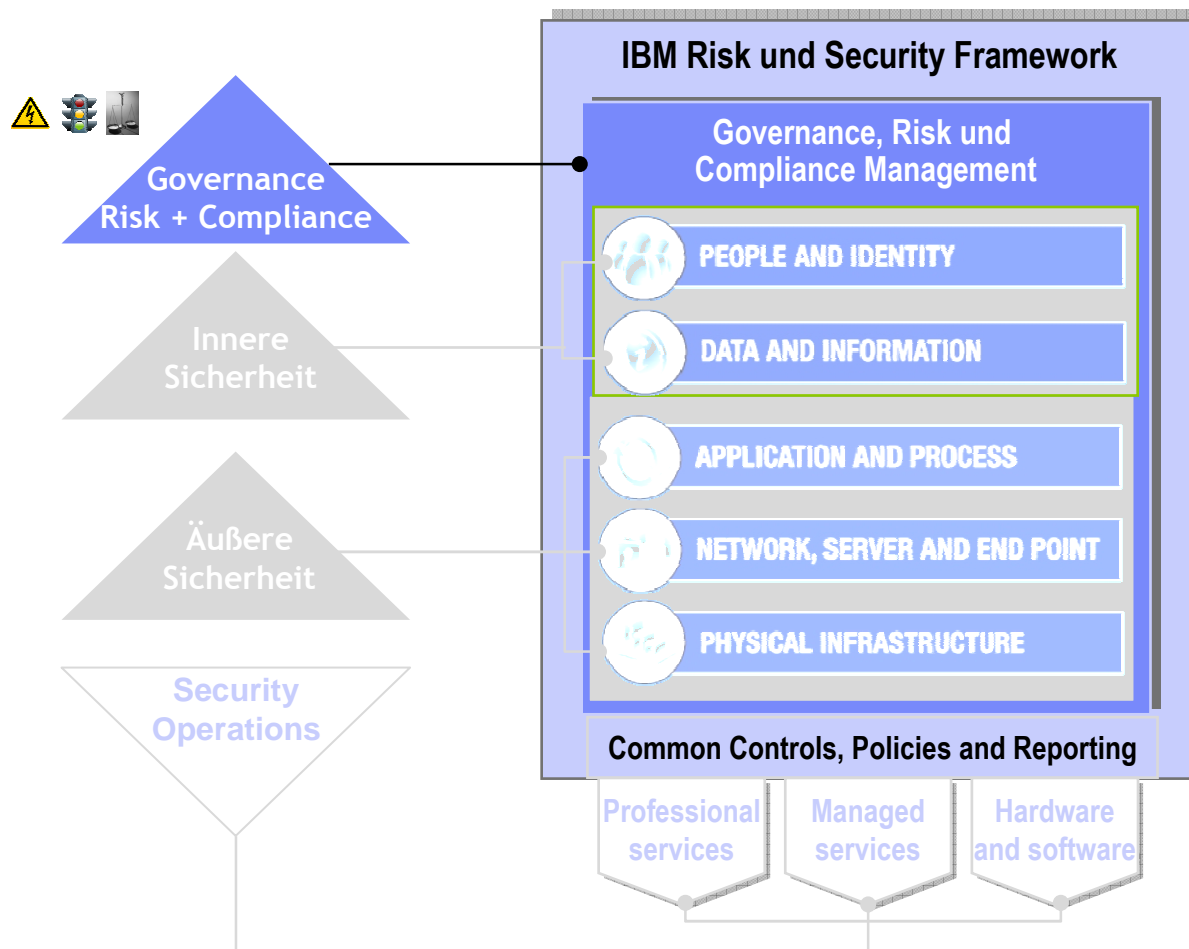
Governance Risk + Compliance

Innere Sicherheit

Äußere Sicherheit

Security Operations

IBM Risk und Security Framework

Governance, Risk und Compliance Management

PEOPLE AND IDENTITY

DATA AND INFORMATION

APPLICATION AND PROCESS

NETWORK, SERVER AND END POINT

PHYSICAL INFRASTRUCTURE

Common Controls, Policies and Reporting

Professional services

Managed services

Hardware and software